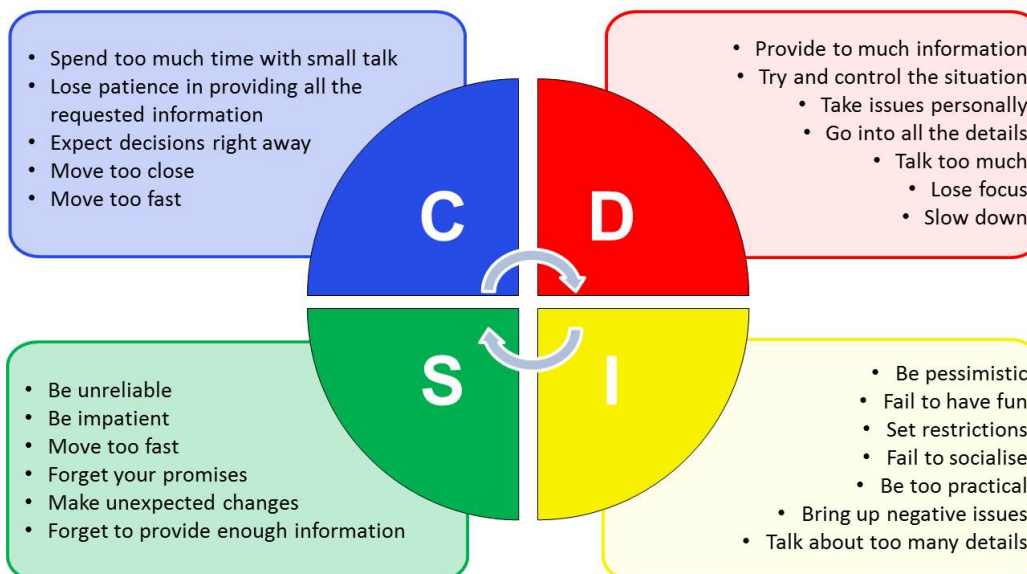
- Spend too much time with small talk
- Lose patience in providing all the requested information
- Expect decisions right away
- Move too close
- Move too fast

- Provide to much information
- Try and control the situation
- Take issues personally
- Go into all the details
- Talk too much
- Lose focus
- Slow down

C

D

S

I

- Be unreliable
- Be impatient
- Move too fast
- Forget your promises
- Make unexpected changes
- Forget to provide enough information

- Be pessimistic
- Fail to have fun
- Set restrictions
- Fail to socialise
- Be too practical
- Bring up negative issues
- Talk about too many details